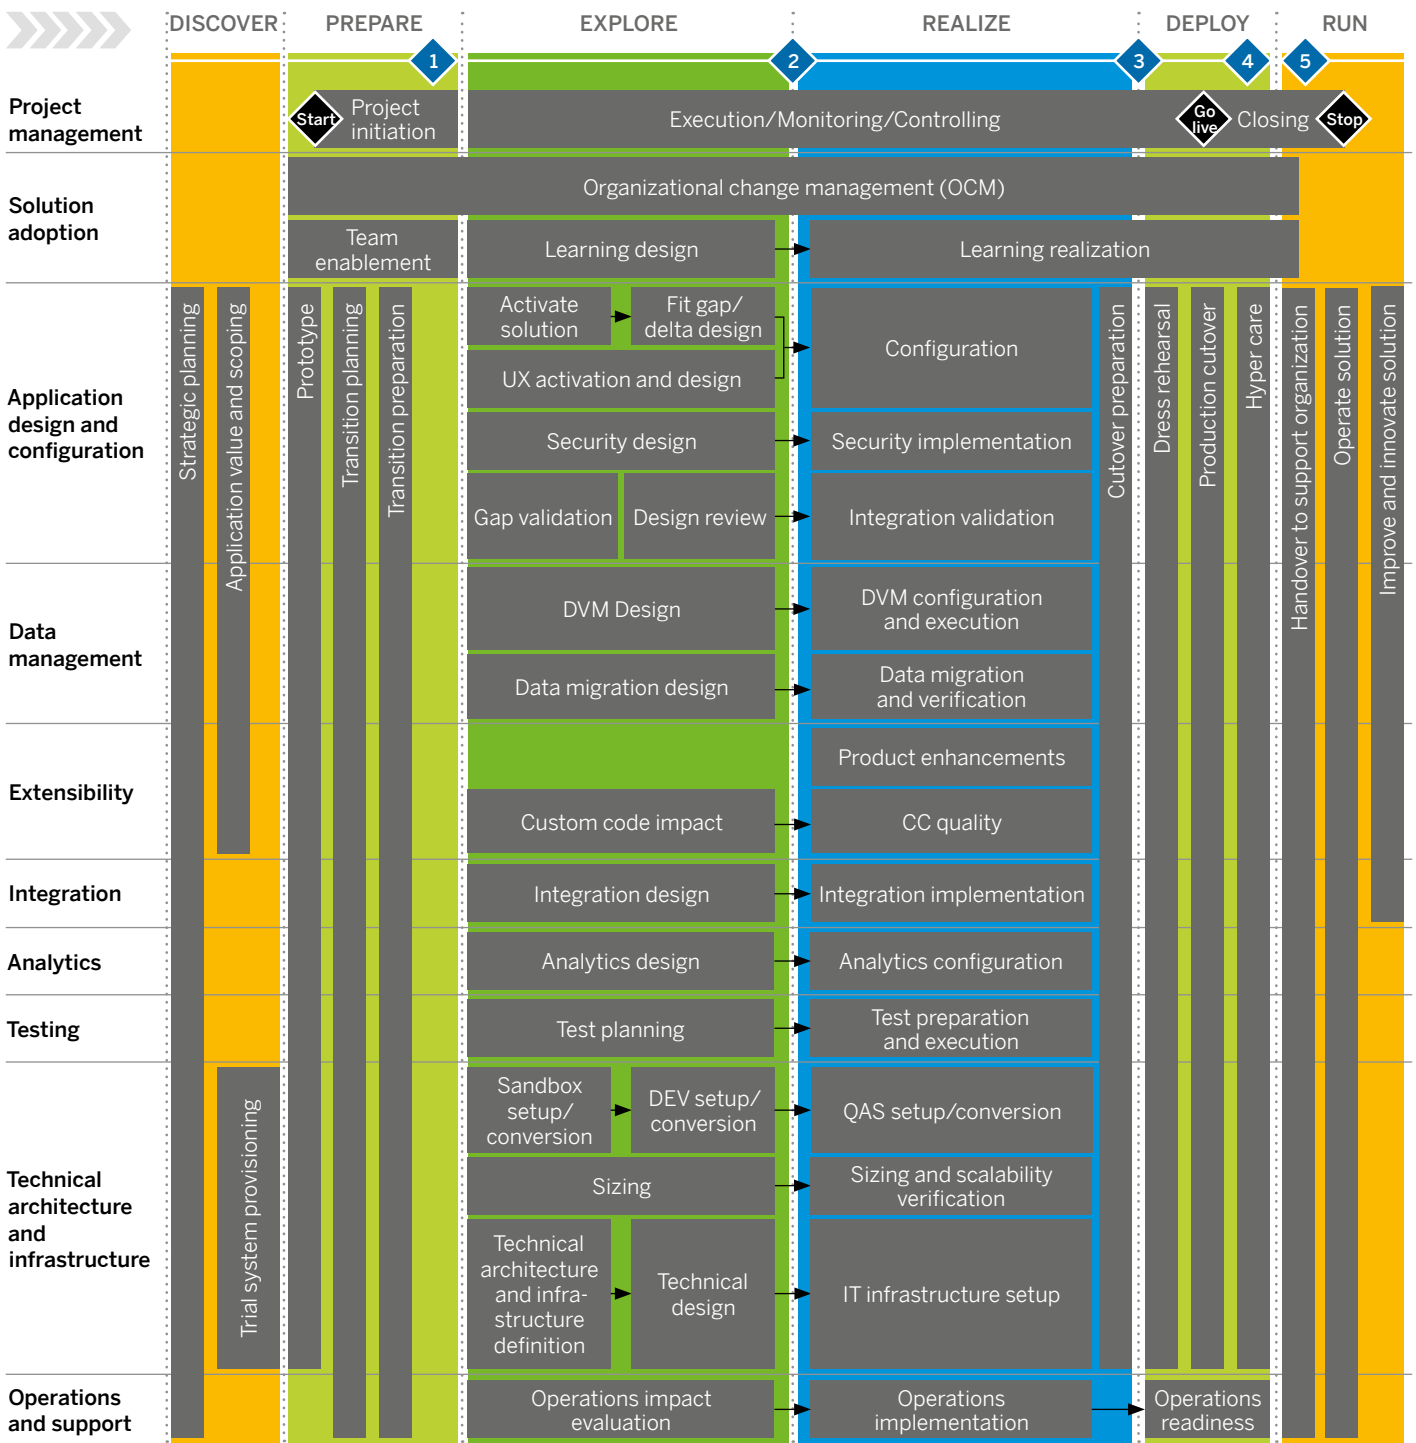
DISCOVER PREPARE EXPLORE REALIZE DEPLOY RUN

1 2 3 4 5

Project management
Start Project initiation
Execution/Monitoring/Controlling
Go live Closing Stop

Solution adoption
Organizational change management (OCM)
Team enablement
Learning design
Learning realization

Application design and configuration
Strategic planning
Application value and scoping
Prototype
Transition planning
Transition preparation
Activate solution
Fit gap/ delta design
UX activation and design
Configuration
Security design
Security implementation
Gap validation
Design review
Integration validation
Cutover preparation
Dress rehearsal
Production cutover
Hyper care
Handover to support organization
Operate solution
Improve and innovate solution

Data management
DVM Design
DVM configuration and execution
Data migration design
Data migration and verification

Extensibility
Product enhancements
Custom code impact
CC quality

Integration
Integration design
Integration implementation

Analytics
Analytics design
Analytics configuration

Testing
Test planning
Test preparation and execution

Technical architecture and infrastructure
Trial system provisioning
Sandbox setup/ conversion
DEV setup/ conversion
QAS setup/conversion
Sizing
Sizing and scalability verification
Technical architecture and infrastructure definition
Technical design
IT infrastructure setup

Operations and support
Operations impact evaluation
Operations implementation
Operations readiness